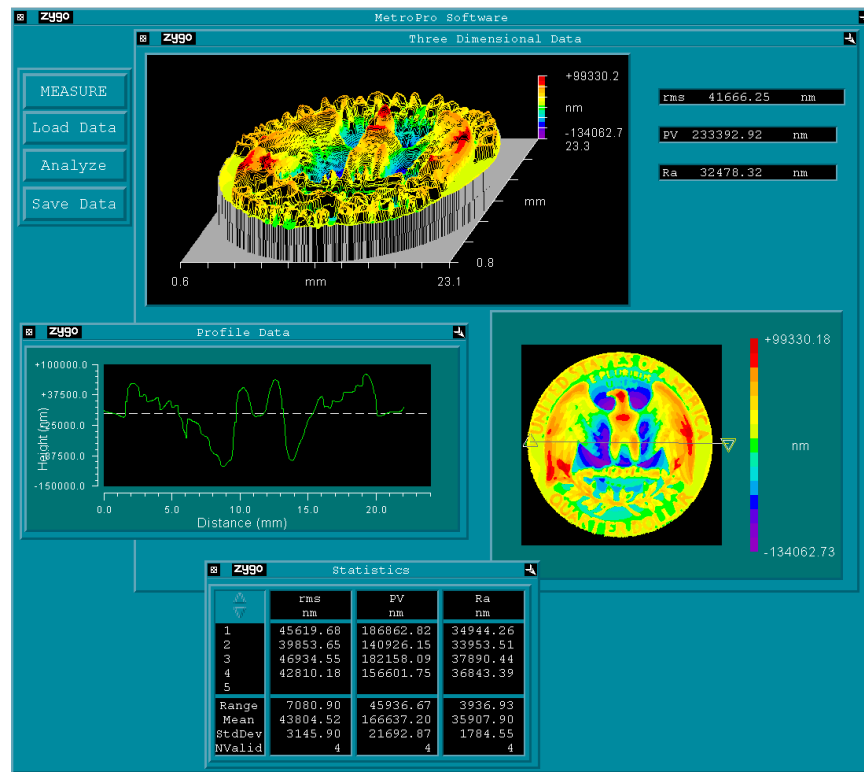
zygo MetroPro Software

zygo Three Dimensional Data

MEASURE

Load Data

Analyze

Save Data

+99330.2

nm

-134062.7

23.3

mm

0.8

0.6

mm

23.1

rms 41666.25 nm

PV 233392.92 nm

Ra 32478.32 nm

zygo Profile Data

+100000.0

+37500.0

-25000.0

-87500.0

-150000.0

Height (nm)

0.0

5.0

10.0

15.0

20.0

Distance (mm)

+99330.18

nm

-134062.73

zygo Statistics

| | rms nm | PV nm | Ra nm |
|---|---|---|---|
| 1 | 45619.68 | 186862.82 | 34944.26 |
| 2 | 39853.65 | 140926.15 | 33953.51 |
| 3 | 46934.55 | 182158.09 | 37890.44 |
| 4 | 42810.18 | 156601.75 | 36843.39 |
| 5 | | | |
| Range | 7080.90 | 45936.67 | 3936.93 |
| Mean | 43804.52 | 166637.20 | 35907.90 |
| StdDev | 3145.90 | 21692.87 | 1784.55 |
| NValid | 4 | 4 | 4 |